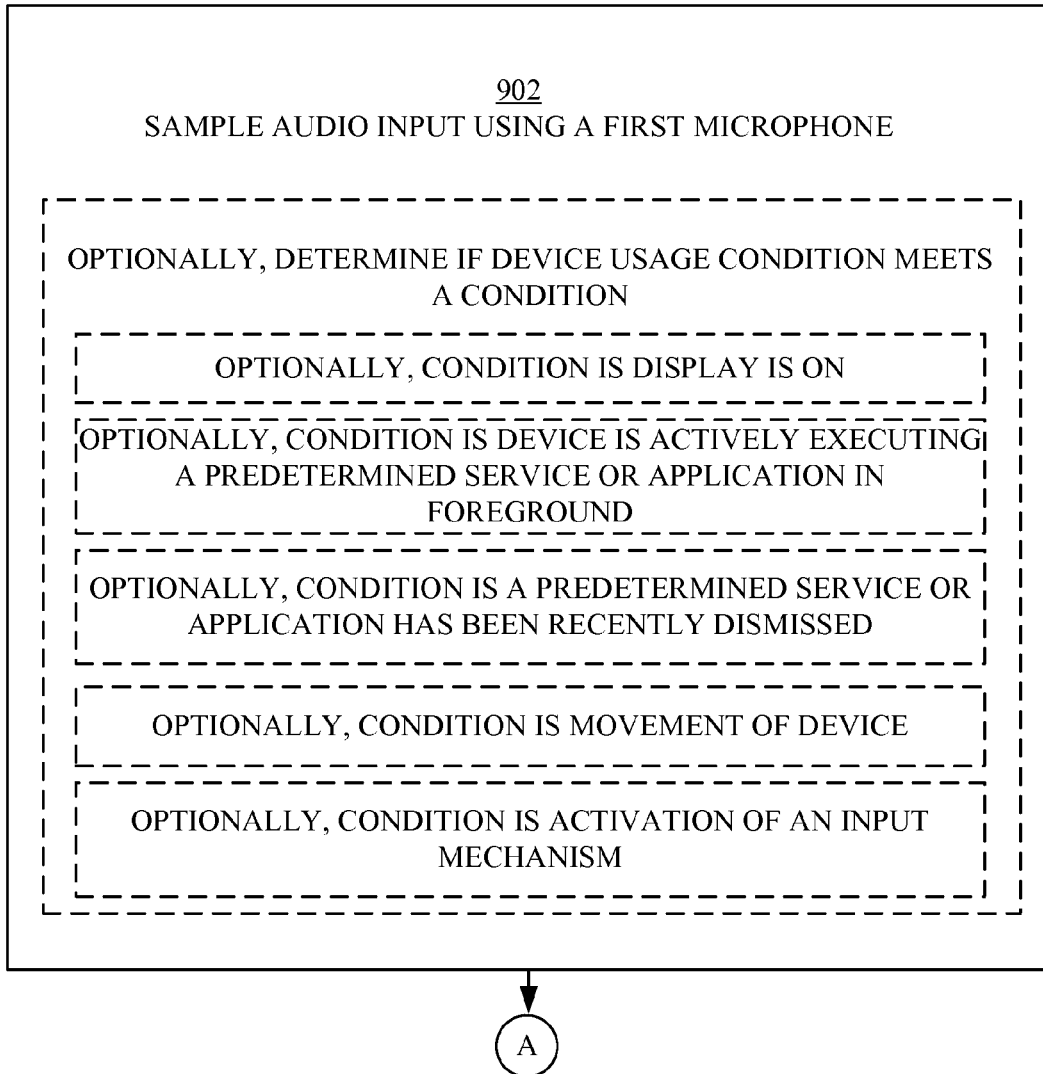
902
SAMPLE AUDIO INPUT USING A FIRST MICROPHONE

OPTIONALLY, DETERMINE IF DEVICE USAGE CONDITION MEETS A CONDITION

OPTIONALLY, CONDITION IS DISPLAY IS ON

OPTIONALLY, CONDITION IS DEVICE IS ACTIVELY EXECUTING A PREDETERMINED SERVICE OR APPLICATION IN FOREGROUND

OPTIONALLY, CONDITION IS A PREDETERMINED SERVICE OR APPLICATION HAS BEEN RECENTLY DISMISSED

OPTIONALLY, CONDITION IS MOVEMENT OF DEVICE

OPTIONALLY, CONDITION IS ACTIVATION OF AN INPUT MECHANISM

A